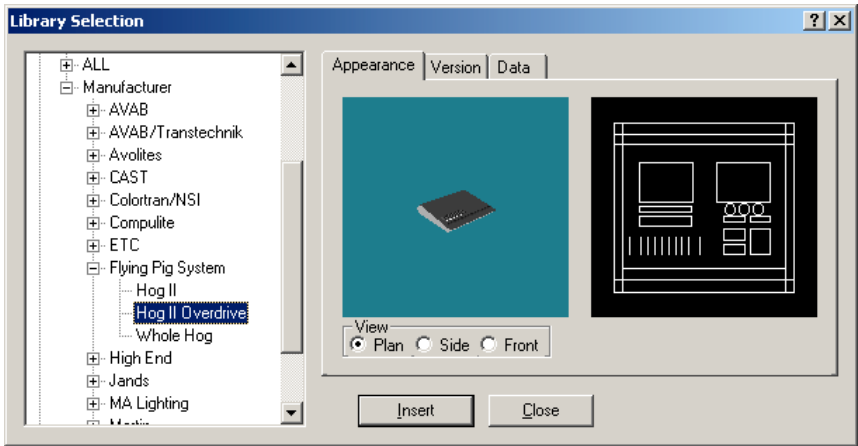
Library Selection

?
X

ALL
Manufacturer
AVAB
AVAB/Transtechnik
Avolites
CAST
Colortran/NSI
Compulite
ETC
Flying Pig System
Hog II
Hog II Overdrive
Whole Hog
High End
Jands
MA Lighting
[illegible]

Appearance
Version
Data

View
Plan
Side
Front

Insert
Close